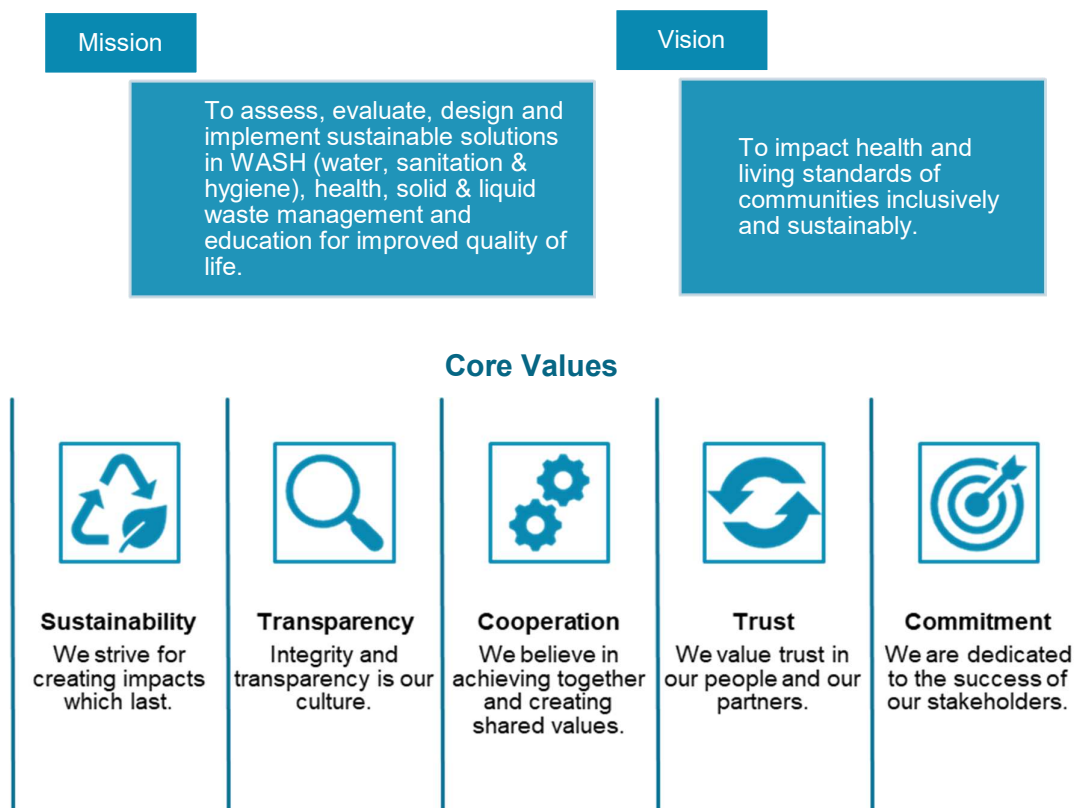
Mission

To assess, evaluate, design and implement sustainable solutions in WASH (water, sanitation & hygiene), health, solid & liquid waste management and education for improved quality of life.

Vision

To impact health and living standards of communities inclusively and sustainably.

Core Values

Sustainability
We strive for creating impacts which last.

Transparency
Integrity and transparency is our culture.

Cooperation
We believe in achieving together and creating shared values.

Trust
We value trust in our people and our partners.

Commitment
We are dedicated to the success of our stakeholders.